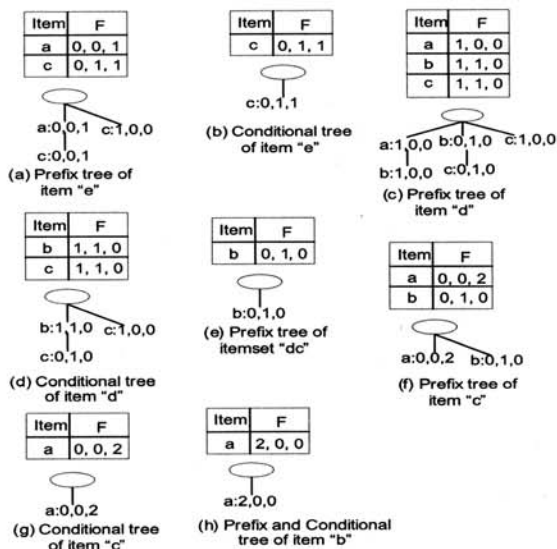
| Item | F |
|---|---|
| a | 0, 0, 1 |
| c | 0, 1, 1 |

a:0,0,1
c:1,0,0
c:0,0,1

(a) Prefix tree of item "e"

| Item | F |
|---|---|
| c | 0, 1, 1 |

c:0,1,1

(b) Conditional tree of item "e"

| Item | F |
|---|---|
| a | 1, 0, 0 |
| b | 1, 1, 0 |
| c | 1, 1, 0 |

a:1,0,0
b:0,1,0
c:1,0,0
b:1,0,0
c:0,1,0

(c) Prefix tree of item "d"

| Item | F |
|---|---|
| b | 1, 1, 0 |
| c | 1, 1, 0 |

b:1,1,0
c:1,0,0
c:0,1,0

(d) Conditional tree of item "d"

| Item | F |
|---|---|
| b | 0, 1, 0 |

b:0,1,0

(e) Prefix tree of itemset "dc"

| Item | F |
|---|---|
| a | 0, 0, 2 |
| b | 0, 1, 0 |

a:0,0,2
b:0,1,0

(f) Prefix tree of item "c"

| Item | F |
|---|---|
| a | 0, 0, 2 |

a:0,0,2

(g) Conditional tree of item "c"

| Item | F |
|---|---|
| a | 2, 0, 0 |

a:2,0,0

(h) Prefix and Conditional tree of item "b"